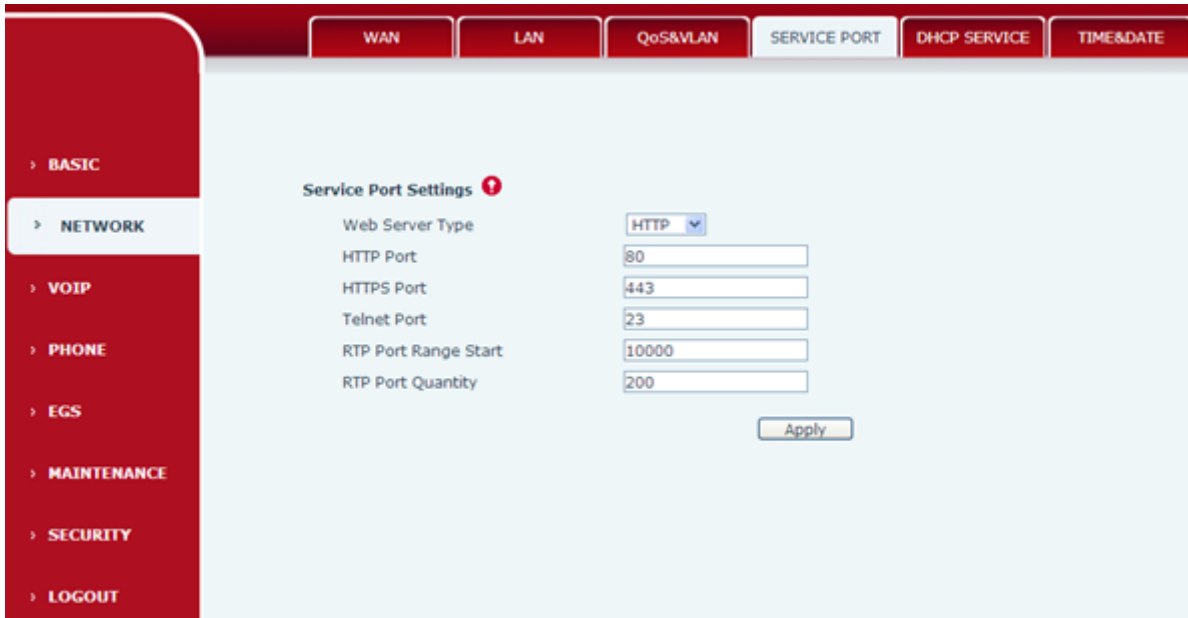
WAN LAN QoS&VLAN SERVICE PORT DHCP SERVICE TIME&DATE

› BASIC
› NETWORK
› VOIP
› PHONE
› EGS
› MAINTENANCE
› SECURITY
› LOGOUT

Service Port Settings

| | |
|---|---|
| Web Server Type | HTTP |
| HTTP Port | 80 |
| HTTPS Port | 443 |
| Telnet Port | 23 |
| RTP Port Range Start | 10000 |
| RTP Port Quantity | 200 |

Apply